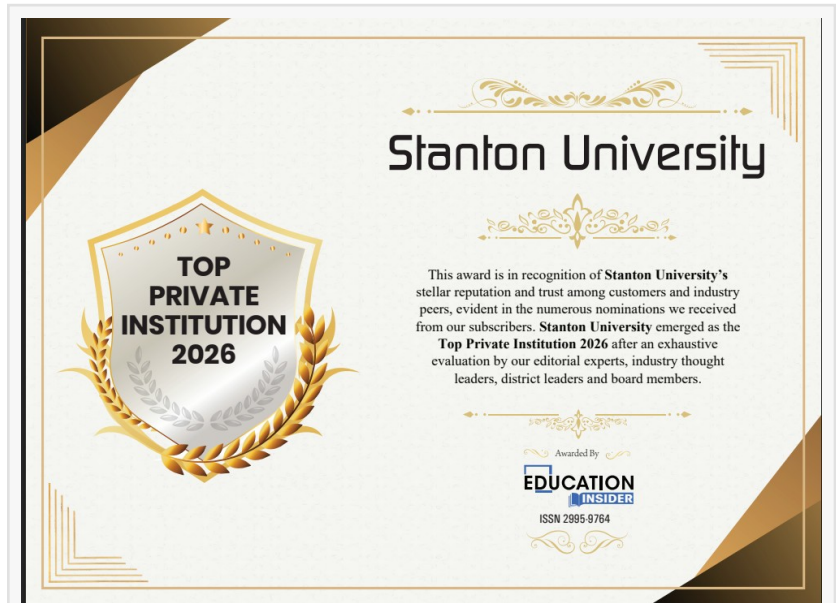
TOP PRIVATE INSTITUTION 2026

Stanton University

This award is in recognition of Stanton University's stellar reputation and trust among customers and industry peers, evident in the numerous nominations we received from our subscribers. Stanton University emerged as the Top Private Institution 2026 after an exhaustive evaluation by our editorial experts, industry thought leaders, district leaders and board members.

Awarded By

EDUCATION INSIDER

ISSN 2995-9764